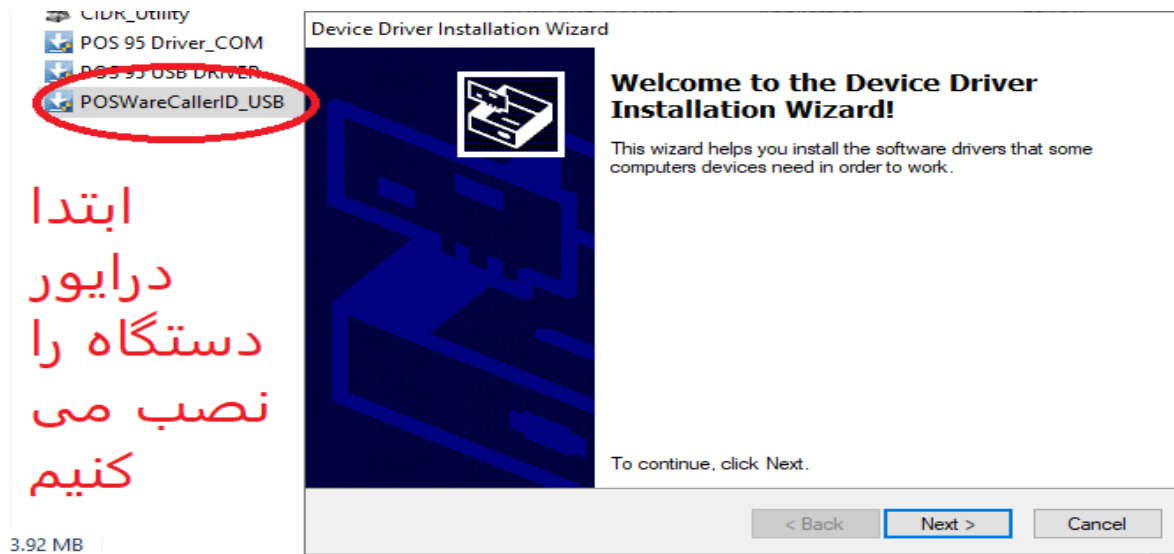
CIDR_Utility
POS 95 Driver_COM
POS 95 USB DRIVER
POSWareCallerID_USB

ابتدا درایور دستگاه را نصب می کنیم

3.92 MB

Device Driver Installation Wizard

Welcome to the Device Driver Installation Wizard!

This wizard helps you install the software drivers that some computers devices need in order to work.

To continue, click Next.

< Back
Next >
Cancel